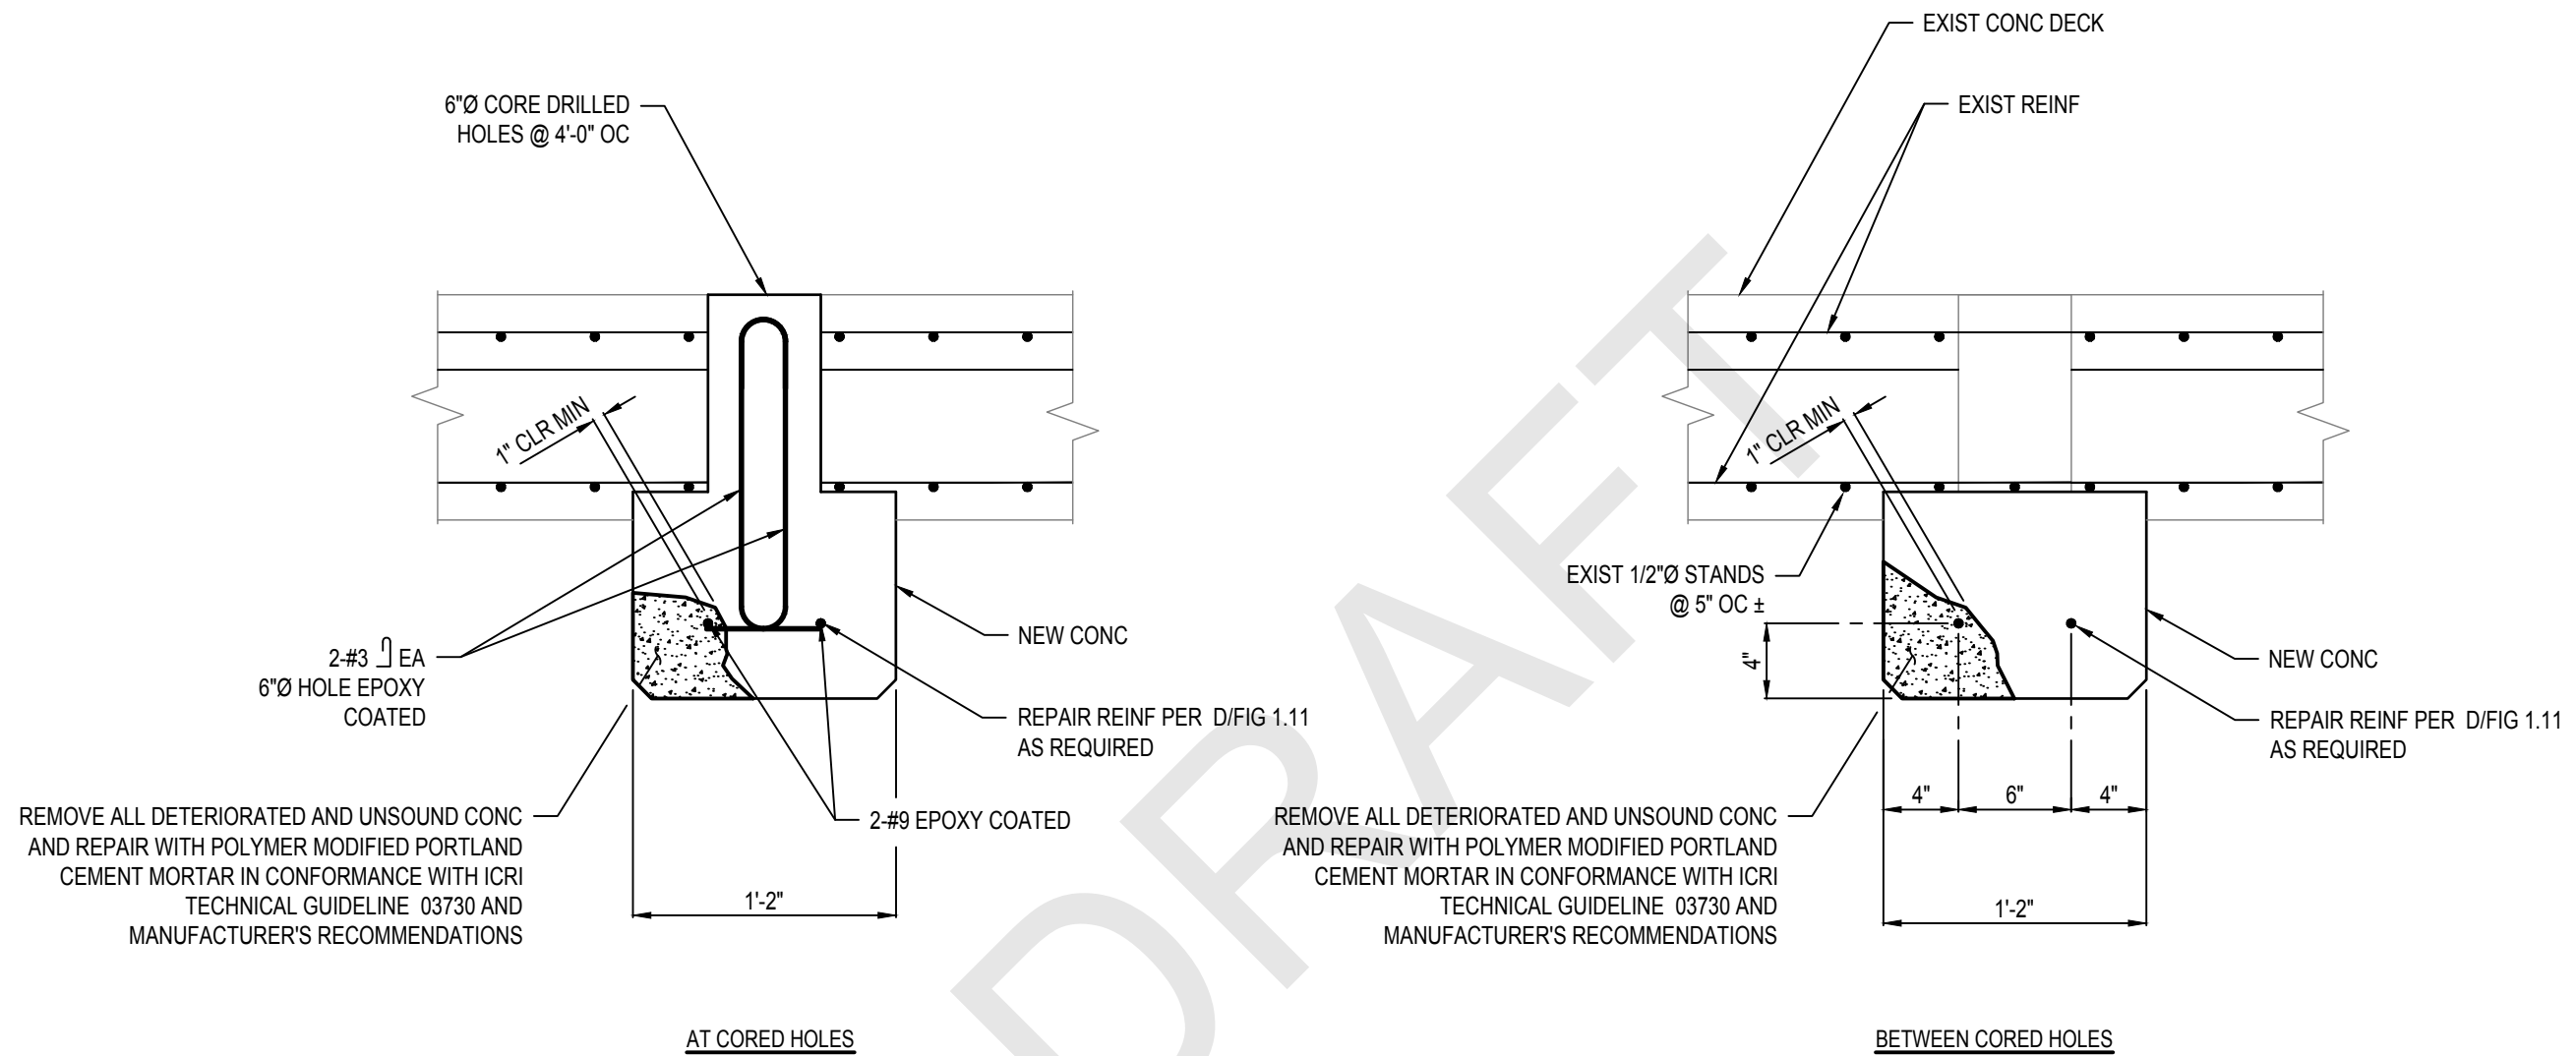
6"Ø CORE DRILLED HOLES @ 4'-0" OC

1" CLR MIN

2-#3 ⏌ EA
6"Ø HOLE EPOXY COATED

NEW CONC

REPAIR REINF PER D/FIG 1.11 AS REQUIRED

2-#9 EPOXY COATED

REMOVE ALL DETERIORATED AND UNSOUND CONC AND REPAIR WITH POLYMER MODIFIED PORTLAND CEMENT MORTAR IN CONFORMANCE WITH ICRI TECHNICAL GUIDELINE 03730 AND MANUFACTURER'S RECOMMENDATIONS

1'-2"

AT CORED HOLES

EXIST CONC DECK

EXIST REINF

1" CLR MIN

EXIST 1/2"Ø STANDS @ 5" OC ±

4"

NEW CONC

REPAIR REINF PER D/FIG 1.11 AS REQUIRED

4" 6" 4"

REMOVE ALL DETERIORATED AND UNSOUND CONC AND REPAIR WITH POLYMER MODIFIED PORTLAND CEMENT MORTAR IN CONFORMANCE WITH ICRI TECHNICAL GUIDELINE 03730 AND MANUFACTURER'S RECOMMENDATIONS

1'-2"

BETWEEN CORED HOLES

DRAFT